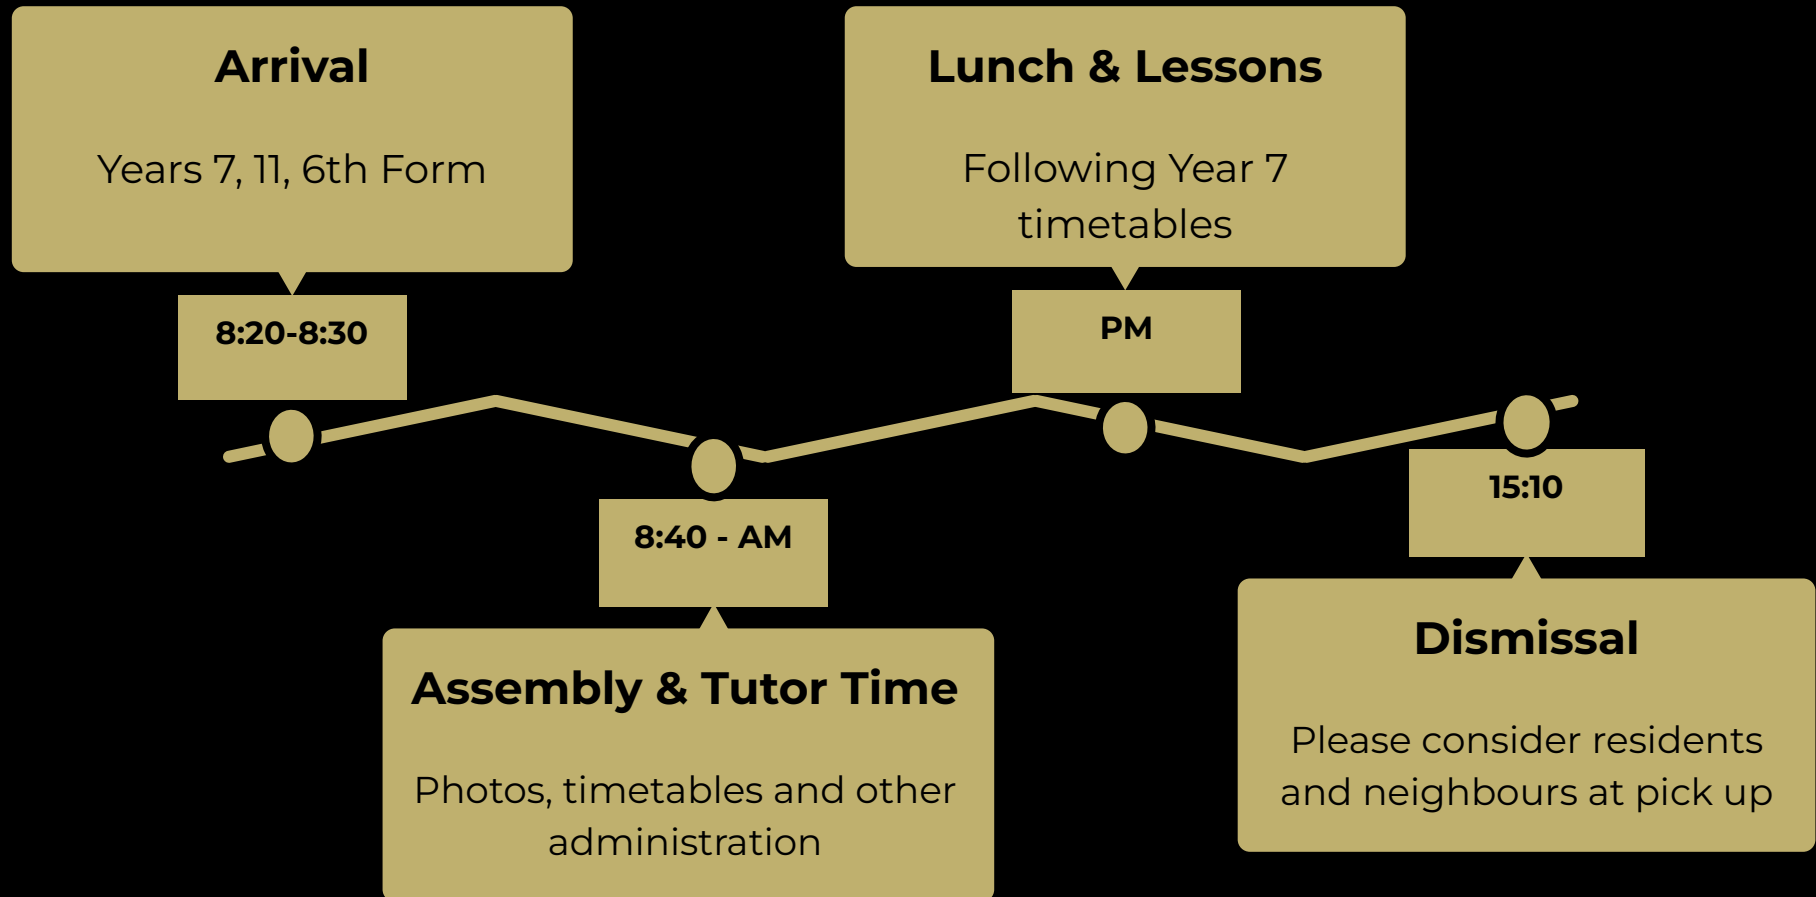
Arrival

Years 7, 11, 6th Form

8:20-8:30

8:40 - AM

Assembly & Tutor Time

Photos, timetables and other administration

Lunch & Lessons

Following Year 7 timetables

PM

15:10

Dismissal

Please consider residents and neighbours at pick up